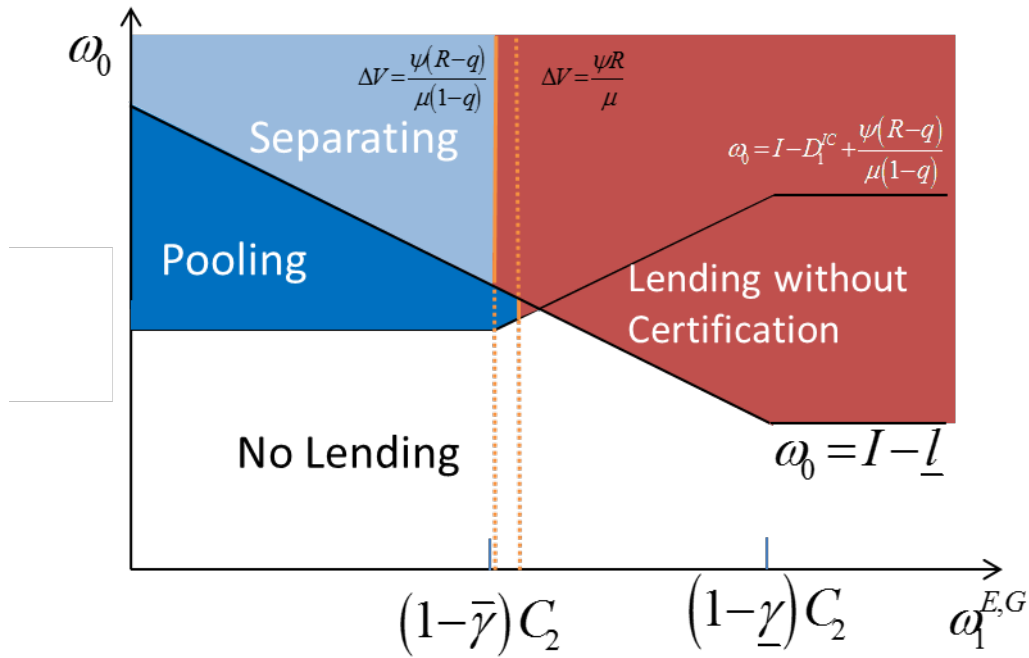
$\omega_0$

$\Delta V = \frac{\psi(R-q)}{\mu(1-q)}$

$\Delta V = \frac{\psi R}{\mu}$

Separating

$\omega_0 = I - D_1^{IC} + \frac{\psi(R-q)}{\mu(1-q)}$

Pooling

Lending without Certification

No Lending

$\omega_0 = I - \underline{l}$

$(1-\overline{\gamma})C_2$

$(1-\underline{\gamma})C_2$

$\omega_1^{E,G}$